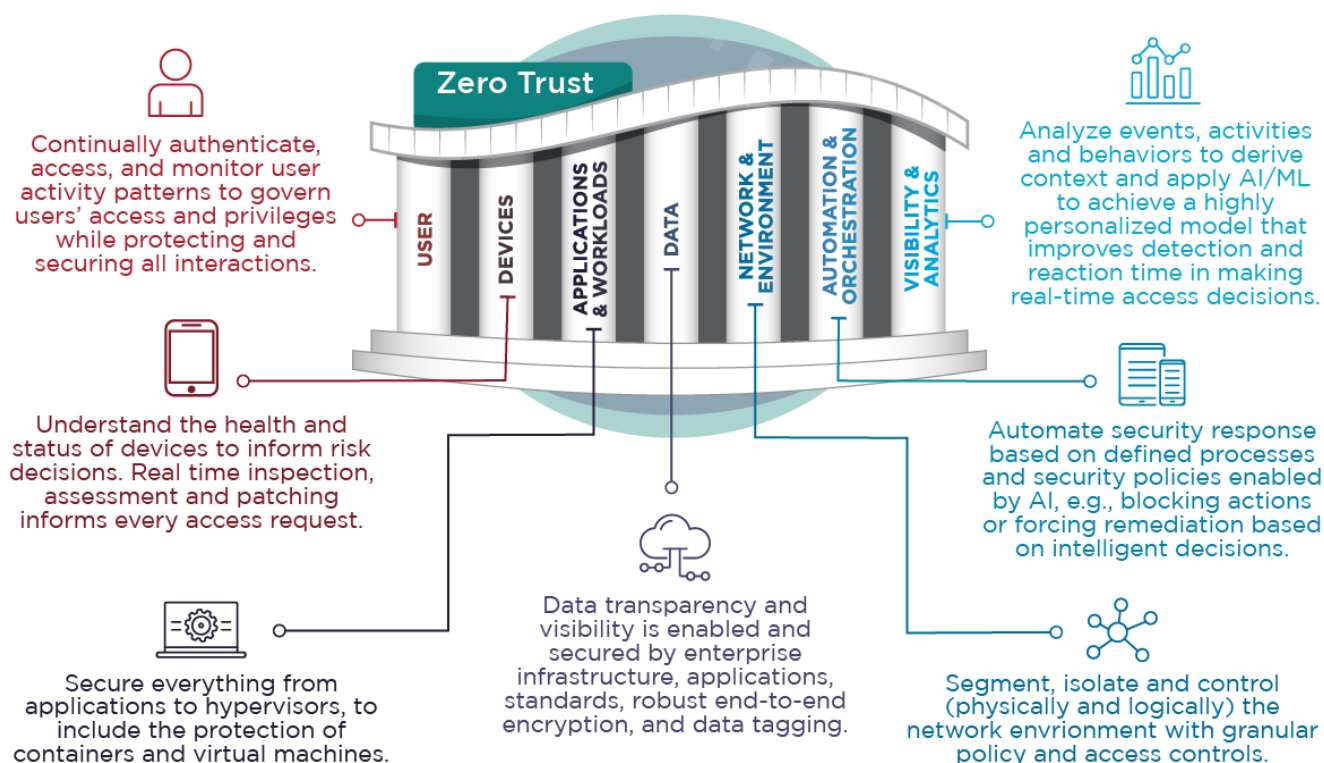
Zero Trust

USER

DEVICES

APPLICATIONS & WORKLOADS

DATA

NETWORK & ENVIRONMENT

AUTOMATION & ORCHESTRATION

VISIBILITY & ANALYTICS

Continually authenticate, access, and monitor user activity patterns to govern users' access and privileges while protecting and securing all interactions.

Analyze events, activities and behaviors to derive context and apply AI/ML to achieve a highly personalized model that improves detection and reaction time in making real-time access decisions.

Understand the health and status of devices to inform risk decisions. Real time inspection, assessment and patching informs every access request.

Automate security response based on defined processes and security policies enabled by AI, e.g., blocking actions or forcing remediation based on intelligent decisions.

Data transparency and visibility is enabled and secured by enterprise infrastructure, applications, standards, robust end-to-end encryption, and data tagging.

Secure everything from applications to hypervisors, to include the protection of containers and virtual machines.

Segment, isolate and control (physically and logically) the network envrionment with granular policy and access controls.